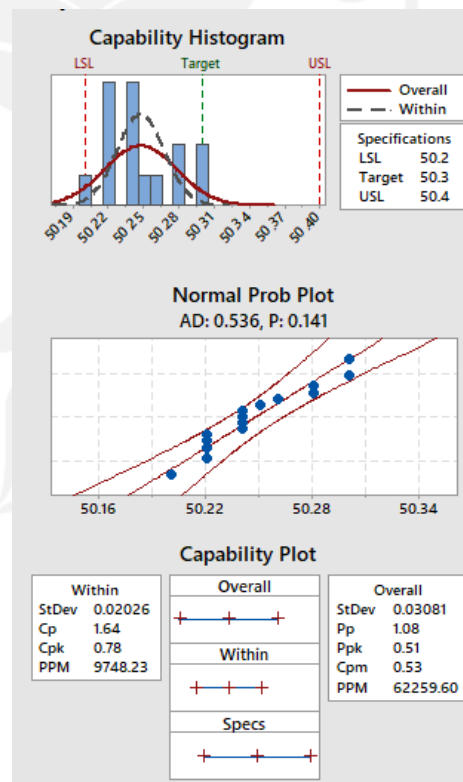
Capability Histogram

LSL Target USL

Overall
Within

Specifications
LSL 50.2
Target 50.3
USL 50.4

50.19 50.22 50.25 50.28 50.31 50.34 50.37 50.40

Normal Prob Plot
AD: 0.536, P: 0.141

50.16 50.22 50.28 50.34

Capability Plot

| Within | |
|---|---|
| StDev | 0.02026 |
| Cp | 1.64 |
| Cpk | 0.78 |
| PPM | 9748.23 |

Overall

Within

Specs

| Overall | |
|---|---|
| StDev | 0.03081 |
| Pp | 1.08 |
| Ppk | 0.51 |
| Cpm | 0.53 |
| PPM | 62259.60 |